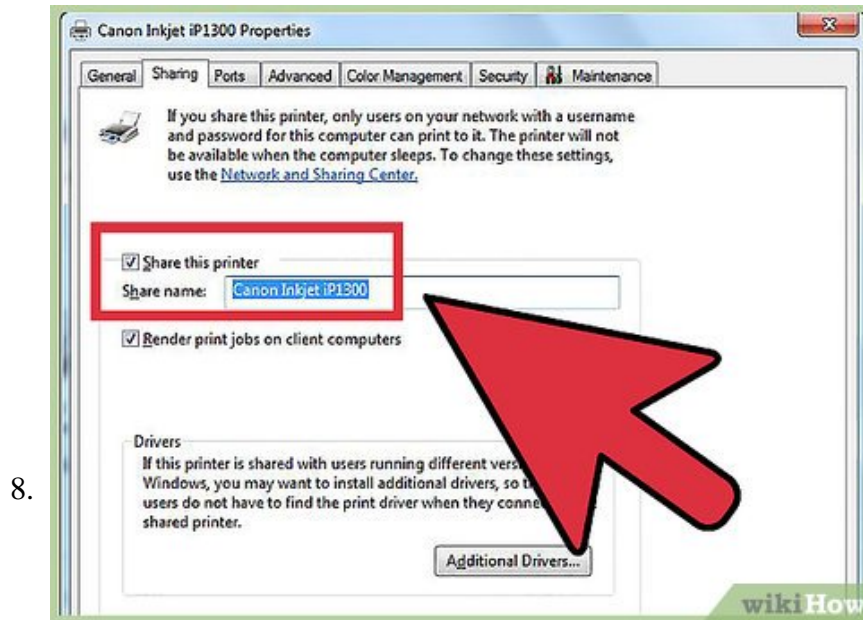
8.

Canon Inkjet iP1300 Properties

General | Sharing | Ports | Advanced | Color Management | Security | Maintenance

If you share this printer, only users on your network with a username and password for this computer can print to it. The printer will not be available when the computer sleeps. To change these settings, use the Network and Sharing Center.

Share this printer

Share name: Canon Inkjet iP1300

Render print jobs on client computers

Drivers

If this printer is shared with users running different vers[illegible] Windows, you may want to install additional drivers, so t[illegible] users do not have to find the print driver when they conne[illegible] shared printer.

Additional Drivers...

wikiHow